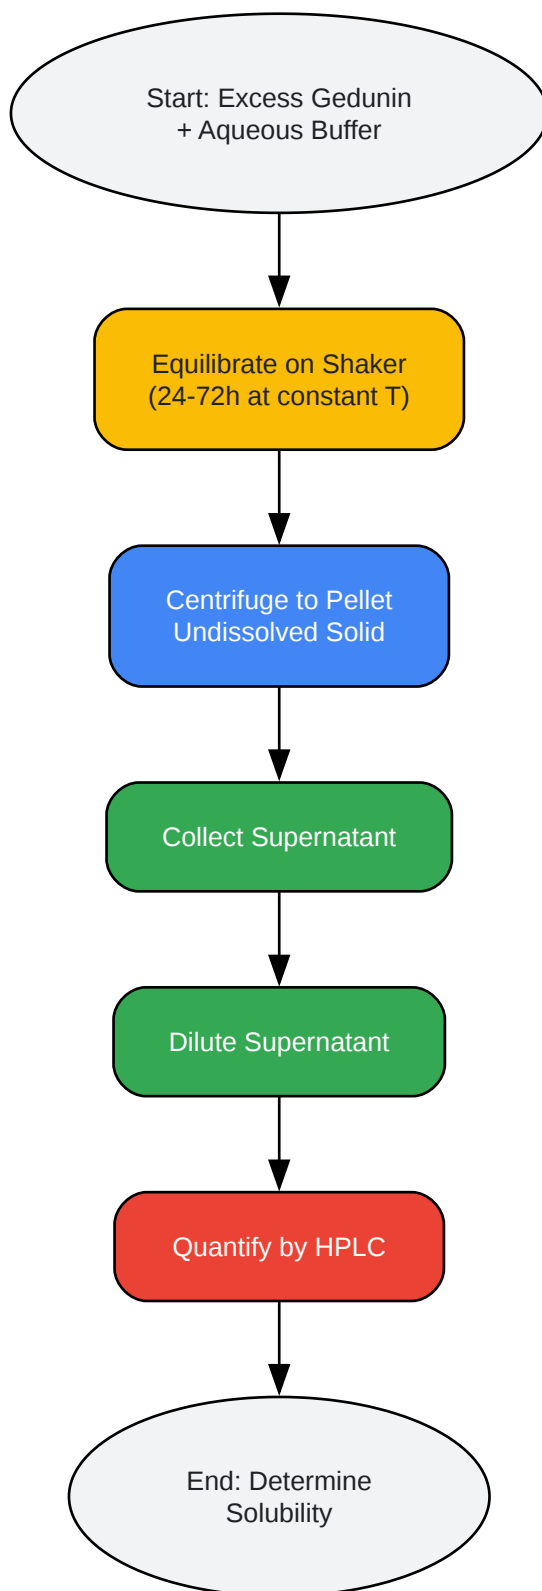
Start: Excess Gedunin
+ Aqueous Buffer

Equilibrate on Shaker
(24-72h at constant T)

Centrifuge to Pellet
Undissolved Solid

Collect Supernatant

Dilute Supernatant

Quantify by HPLC

End: Determine
Solubility